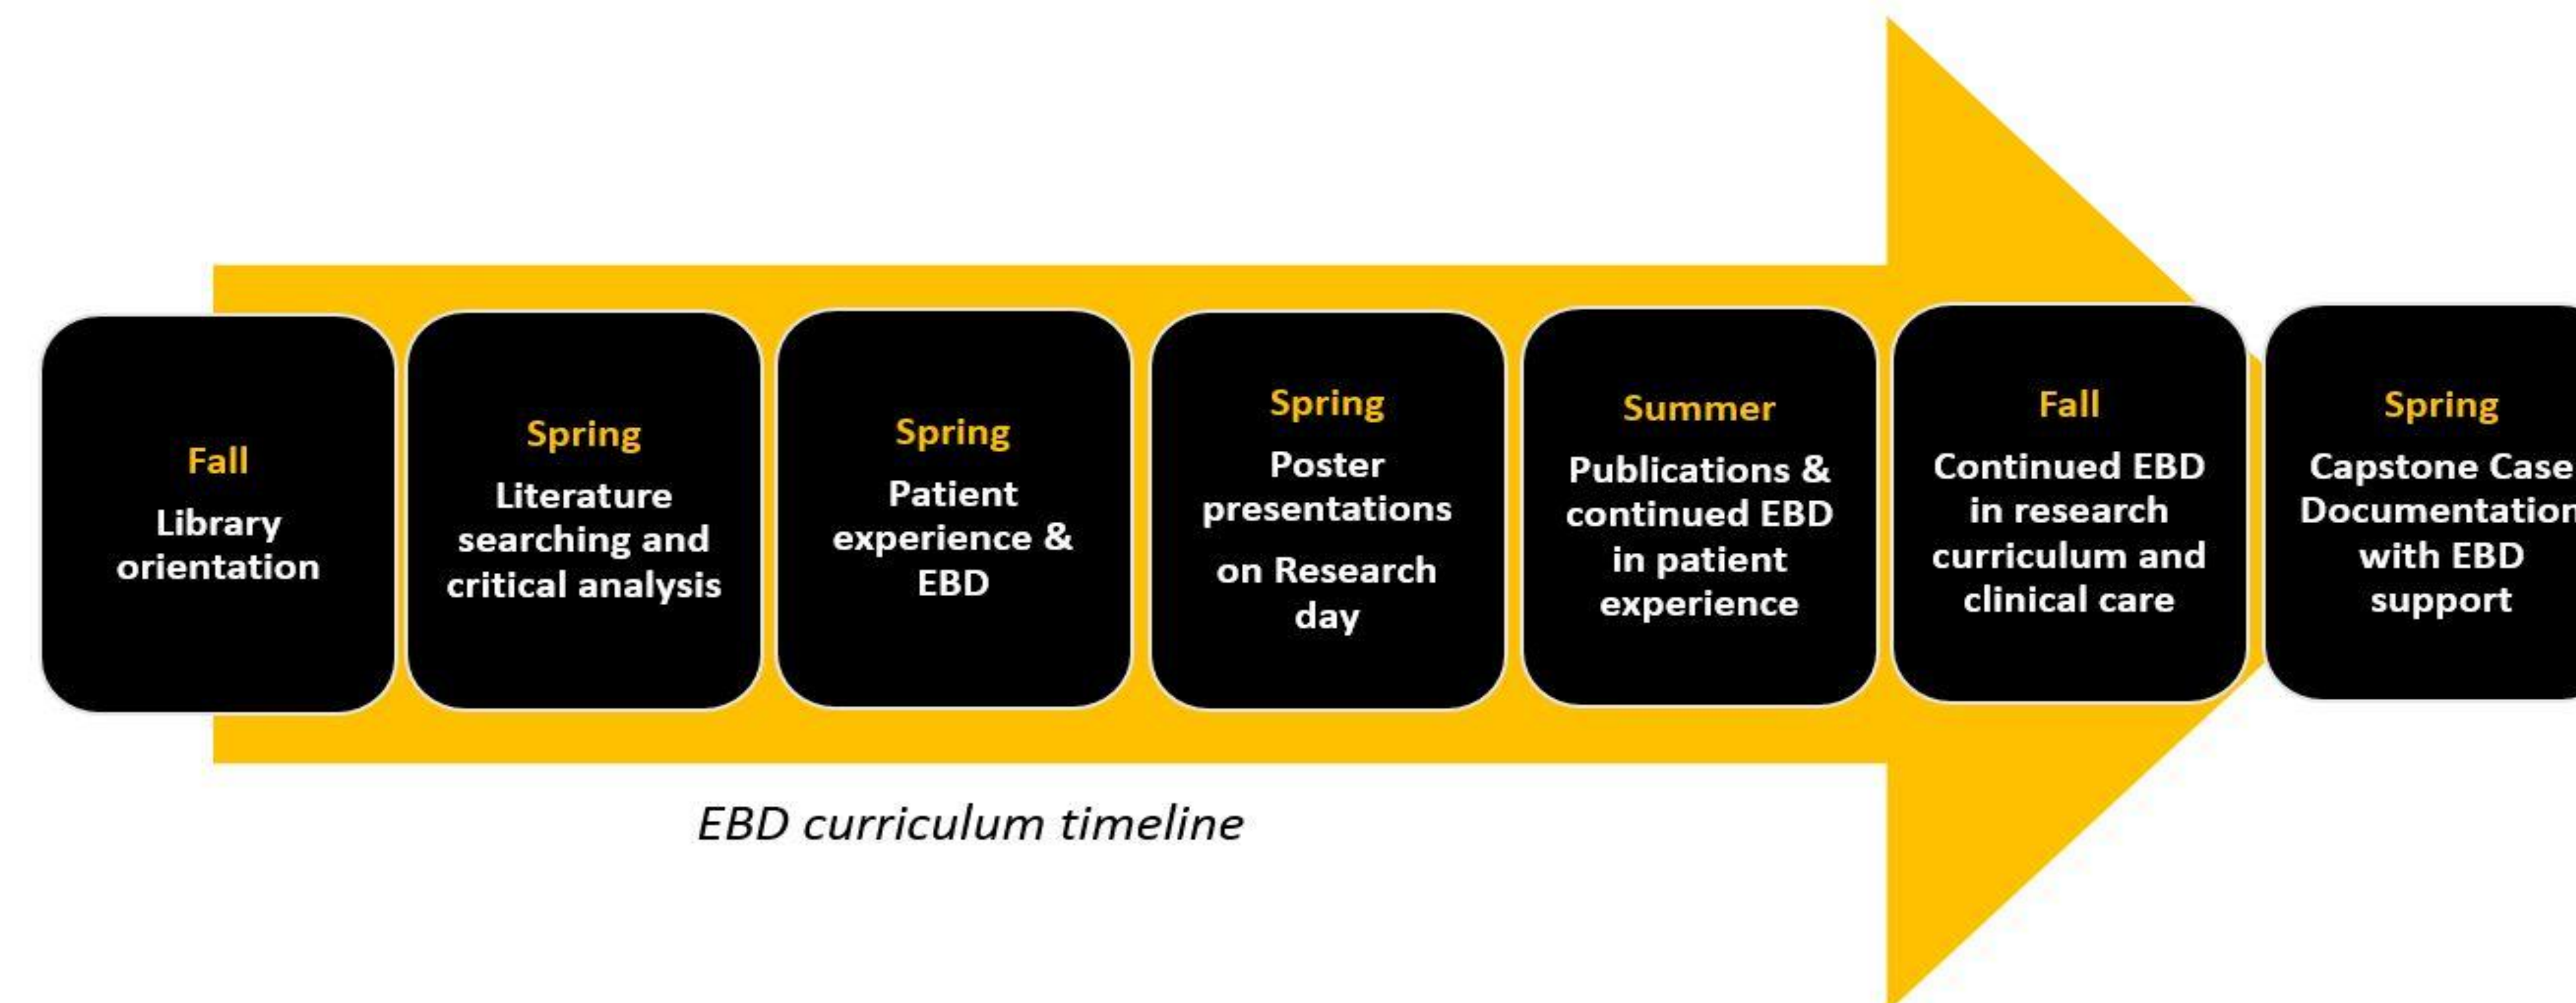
Fall
Library orientation

Spring
Literature searching and critical analysis

Spring
Patient experience & EBD

Spring
Poster presentations

on Research day

Summer
Publications & continued EBD in patient experience

Fall
Continued EBD in research curriculum and clinical care

Spring
Capstone Case Documentation with EBD support

EBD curriculum timeline